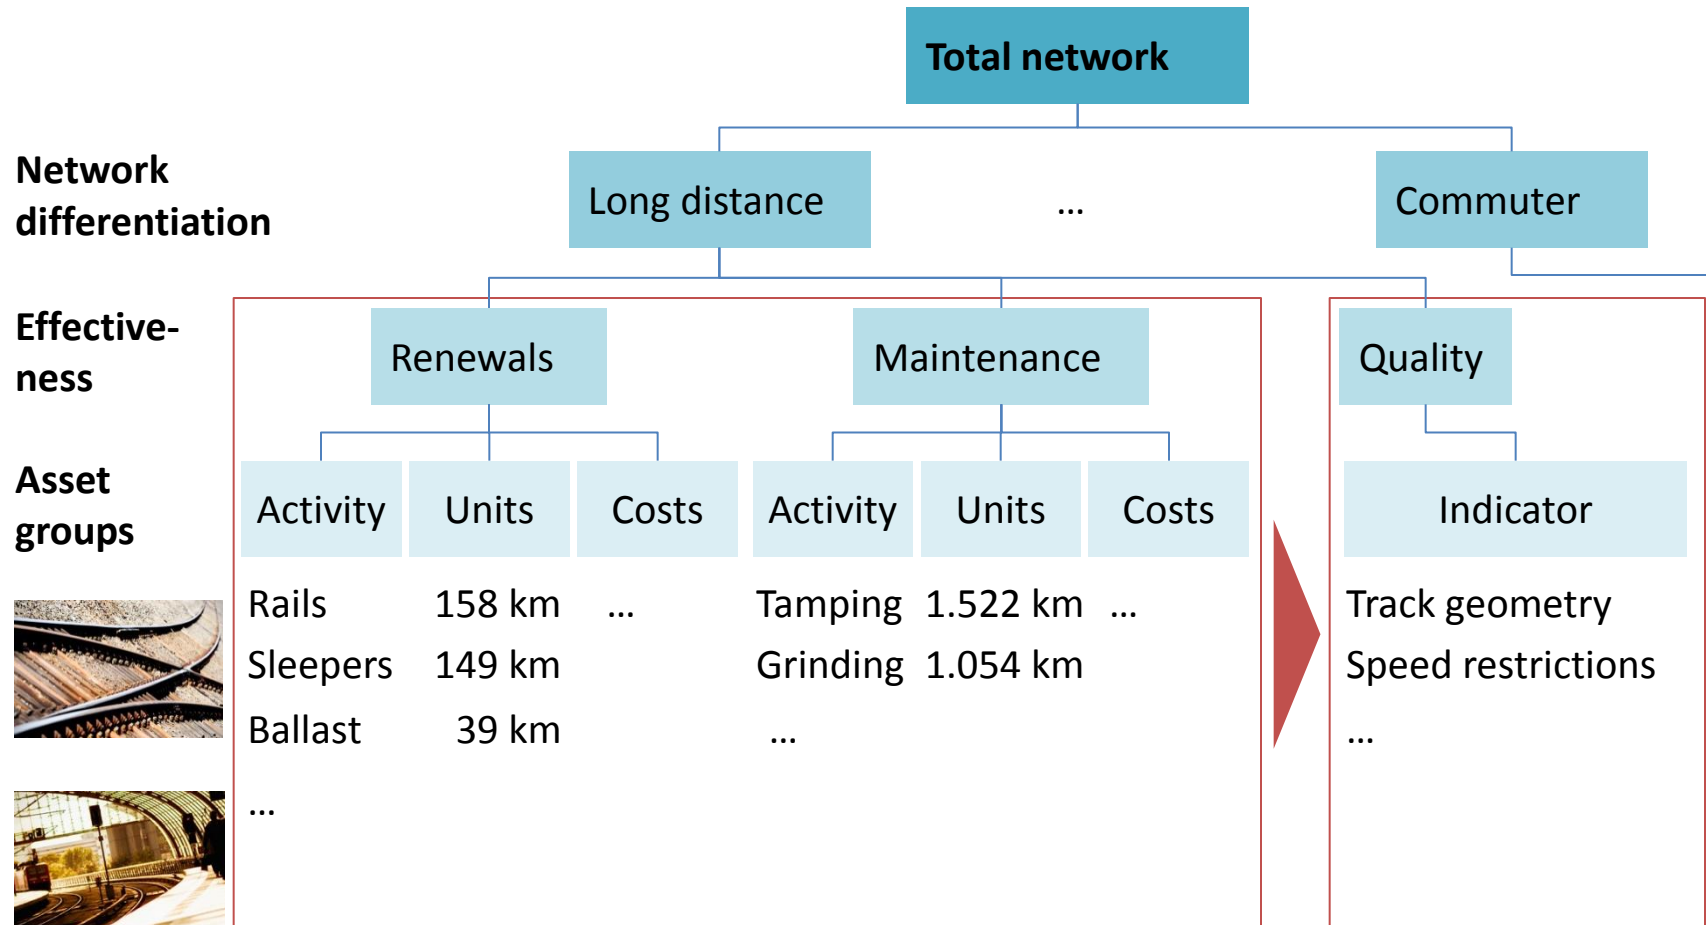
Total network

Network differentiation

Long distance

...

Commuter

Effectiveness

Renewals

Maintenance

Quality

Asset groups

| Activity | Units | Costs |
|---|---|---|
| Rails | 158 km | ... |
| Sleepers | 149 km | |
| Ballast | 39 km | |
| ... | | |

| Activity | Units | Costs |
|---|---|---|
| Tamping | 1.522 km | ... |
| Grinding | 1.054 km | |
| ... | | |

| Indicator |
|---|
| Track geometry |
| Speed restrictions |
| ... |